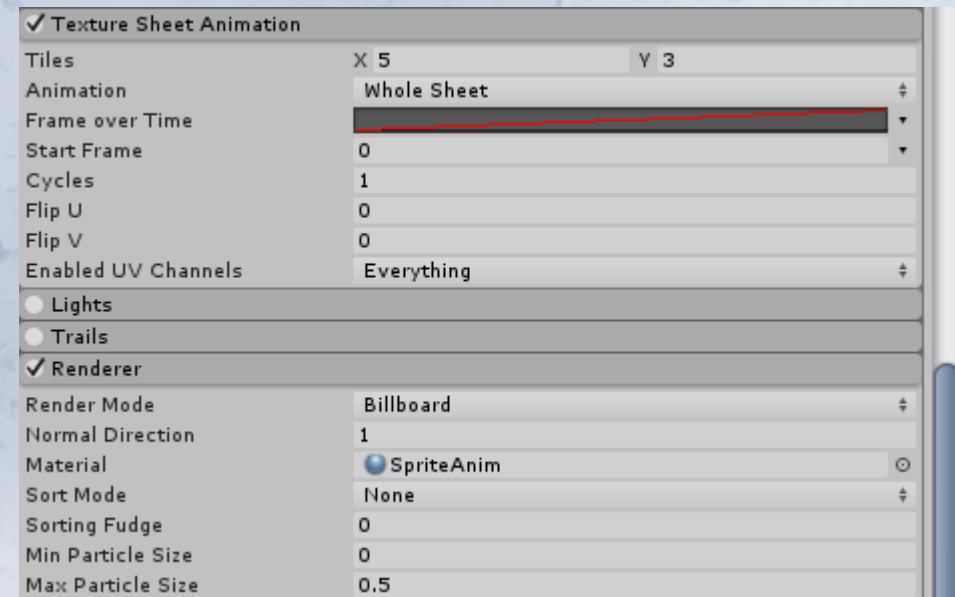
✓ Texture Sheet Animation

| | |
|---|---|
| Tiles | X 5 Y 3 |
| Animation | Whole Sheet |
| Frame over Time | |
| Start Frame | 0 |
| Cycles | 1 |
| Flip U | 0 |
| Flip V | 0 |
| Enabled UV Channels | Everything |

Lights

Trails

✓ Renderer

| | |
|---|---|
| Render Mode | Billboard |
| Normal Direction | 1 |
| Material | SpriteAnim |
| Sort Mode | None |
| Sorting Fudge | 0 |
| Min Particle Size | 0 |
| Max Particle Size | 0.5 |